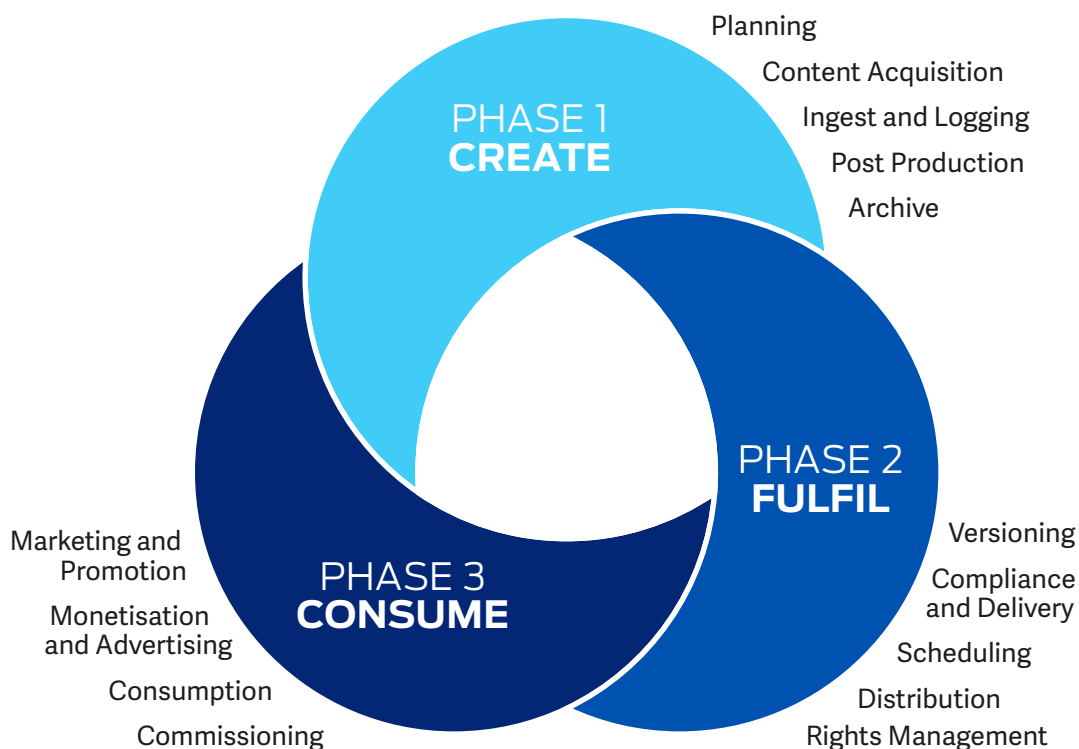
PHASE 1
CREATE

Planning
Content Acquisition
Ingest and Logging
Post Production
Archive

PHASE 2
FULFIL

Versioning
Compliance and Delivery
Scheduling
Distribution
Rights Management

PHASE 3
CONSUME

Marketing and Promotion
Monetisation and Advertising
Consumption
Commissioning